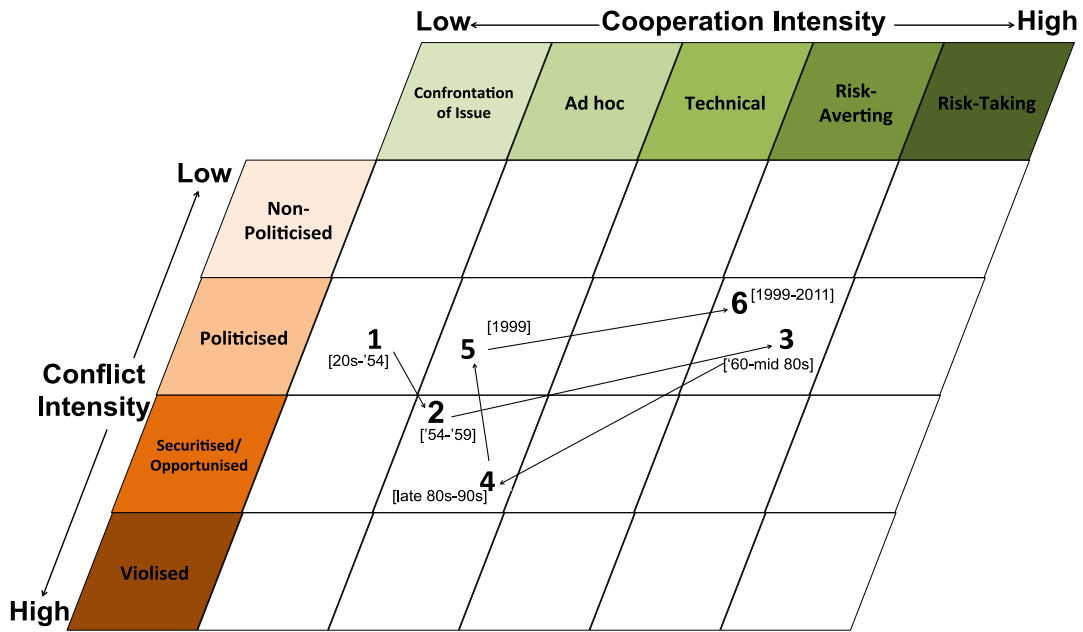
Low ⟵ Cooperation Intensity ⟶ High

Confrontation of Issue | Ad hoc | Technical | Risk-Averting | Risk-Taking

Low

Conflict Intensity

High

Non-Politicised

Politicised

Securitised/ Opportunised

Violised

1 [20s-'54]

2 ['54-'59]

3 ['60-mid 80s]

4 [late 80s-90s]

5 [1999]

6 [1999-2011]